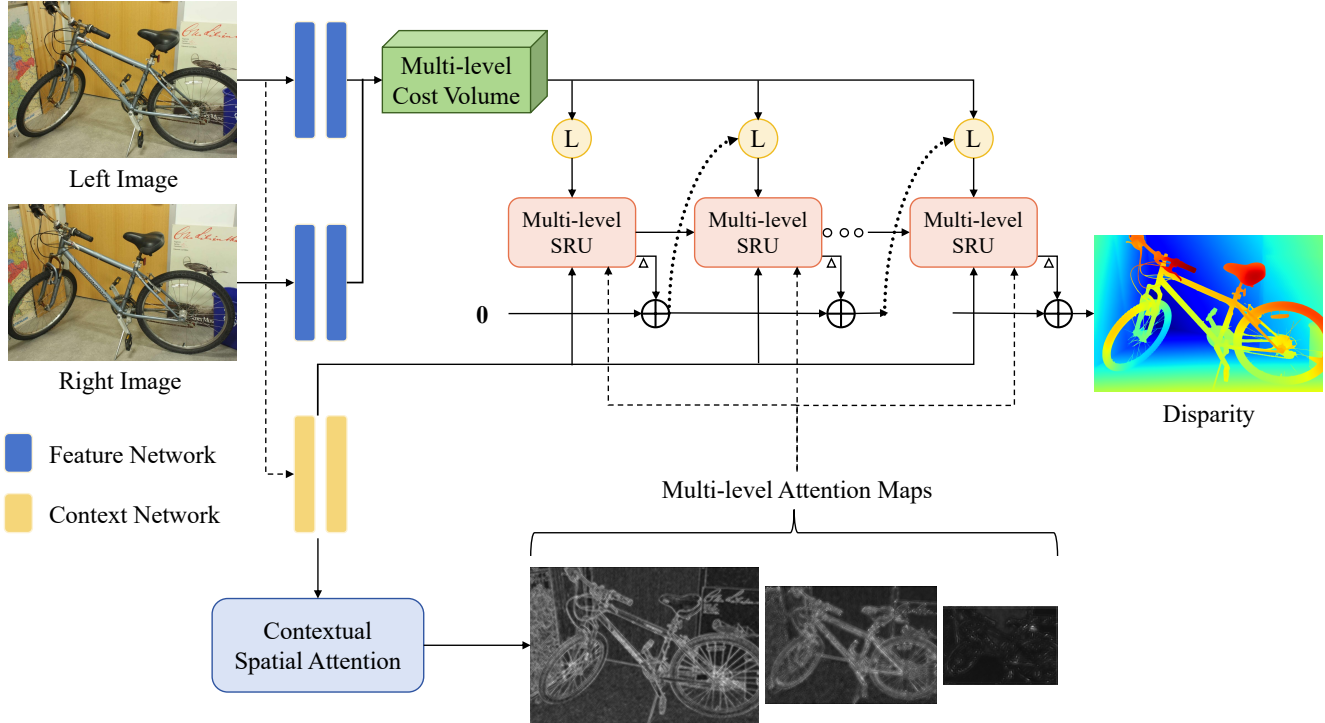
Left Image

Right Image

Feature Network

Context Network

Multi-level Cost Volume

L

L

L

Multi-level SRU

Multi-level SRU

Multi-level SRU

Δ

Δ

Δ

0

Disparity

Multi-level Attention Maps

Contextual Spatial Attention